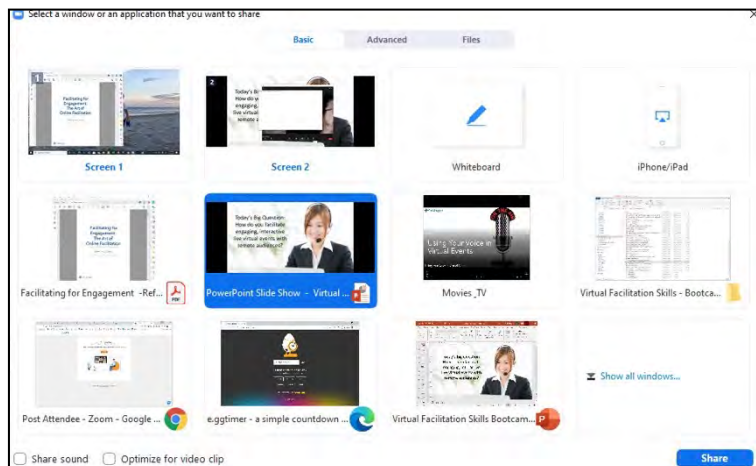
Select a window or an application that you want to share

Basic Advanced Files

1
Facilitating for Engagement The Art of Online Facilitation

Screen 1

2
Today's Big Question: How do you facilitate engaging, interactive live virtual events with remote audiences?

Screen 2

Whiteboard

iPhone/iPad

Facilitating for Engagement The Art of Online Facilitation

Facilitating for Engagement -Ref...

Today's Big Question: How do you facilitate engaging, interactive live virtual events with remote audiences?

PowerPoint Slide Show - Virtual ...

Using Your Voice in Virtual Events

Movies_TV

Virtual Facilitation Skills - Bootca...

Post Attendee - Zoom - Google ...

e.ggtimer - a simple countdown ...

Virtual Facilitation Skills Bootcam...

Show all windows...

Share sound Optimize for video clip

Share